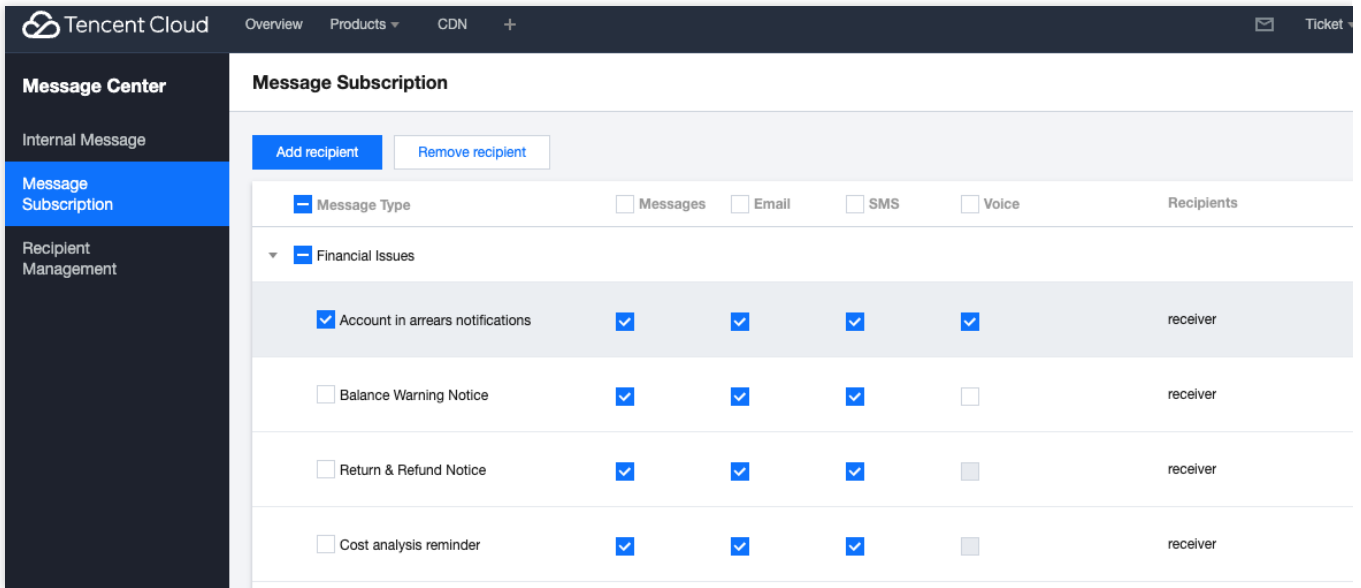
Tencent Cloud Overview Products CDN + Ticket

Message Center

Internal Message

Message Subscription

Recipient Management

Message Subscription

Add recipient Remove recipient

| Message Type | Messages | Email | SMS | Voice | Recipients |
|---|---|---|---|---|---|
| Financial Issues | | | | | |
| Account in arrears notifications | | | | | receiver |
| Balance Warning Notice | | | | | receiver |
| Return & Refund Notice | | | | | receiver |
| Cost analysis reminder | | | | | receiver |